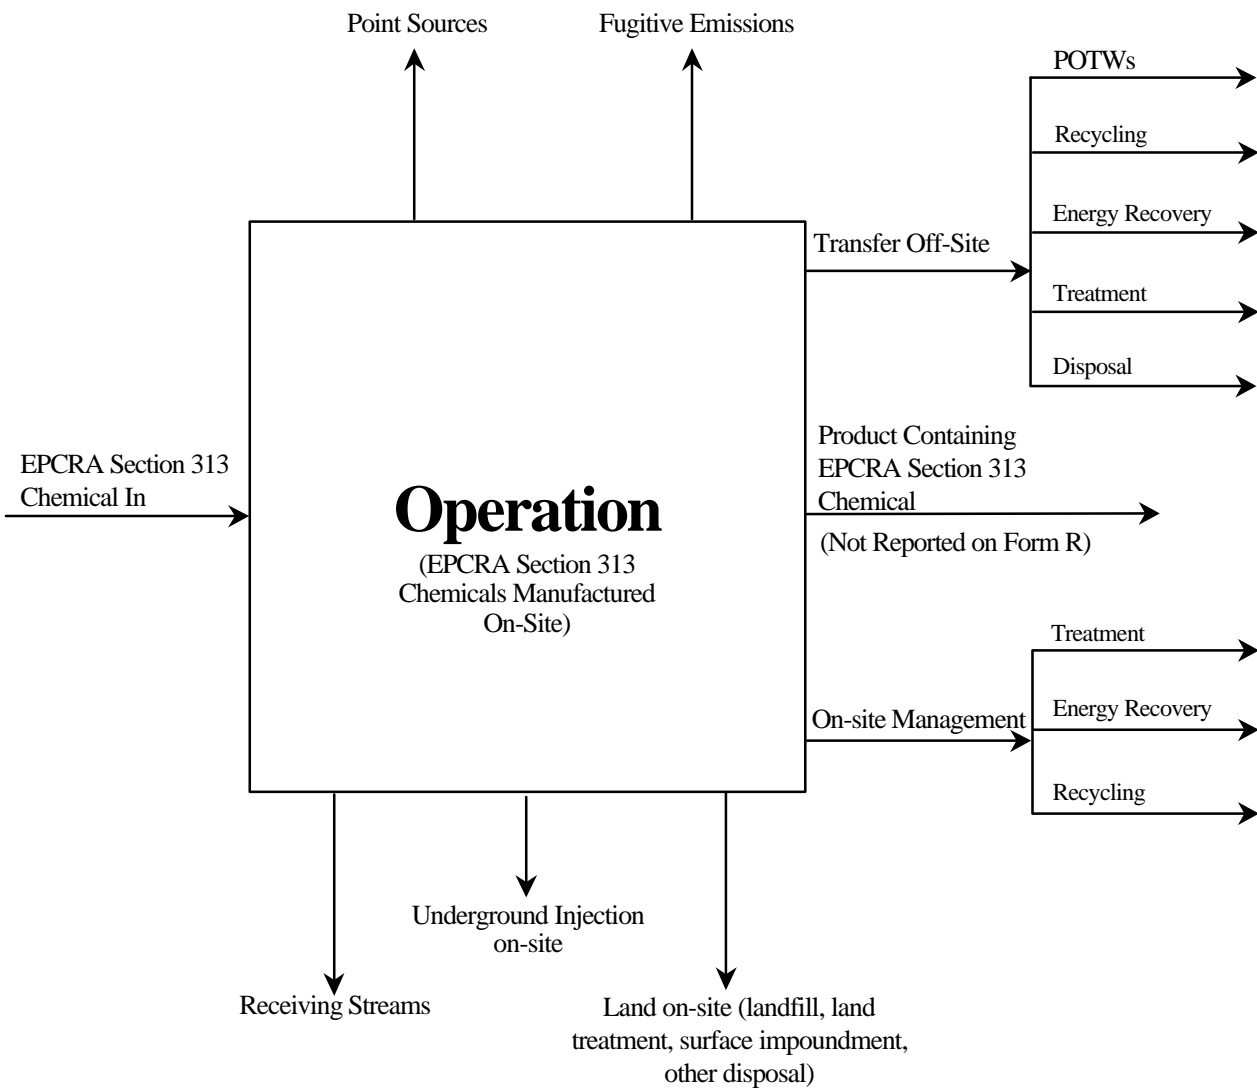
Point Sources

Fugitive Emissions

POTWs

Recycling

Energy Recovery

Transfer Off-Site

Treatment

Disposal

EPCRA Section 313 Chemical In

Operation

(EPCRA Section 313 Chemicals Manufactured On-Site)

Product Containing EPCRA Section 313 Chemical

(Not Reported on Form R)

Treatment

Energy Recovery

On-site Management

Recycling

Underground Injection on-site

Receiving Streams

Land on-site (landfill, land treatment, surface impoundment, other disposal)